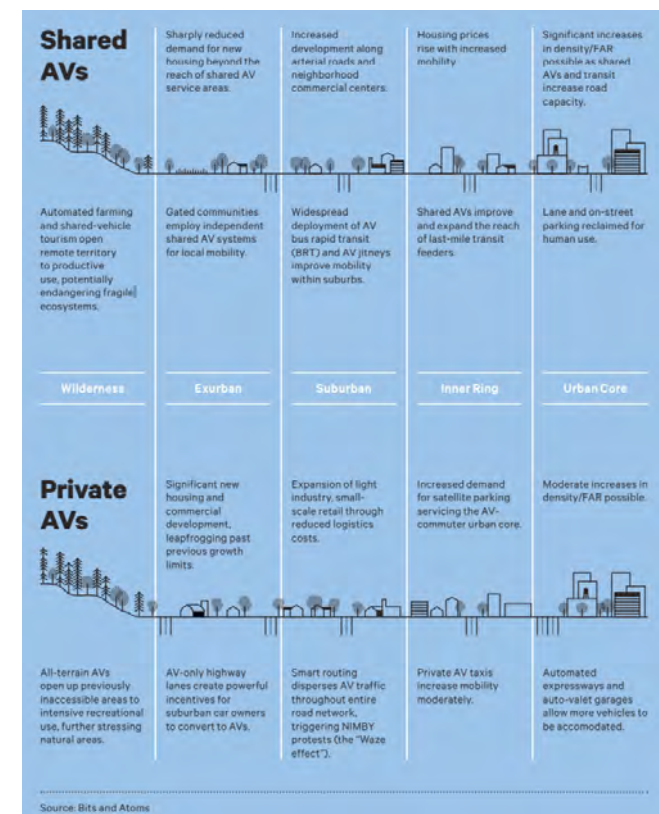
Shared AVs

Sharply reduced demand for new housing beyond the reach of shared AV service areas.

Increased development along arterial roads and neighborhood commercial centers.

Housing prices rise with increased mobility.

Significant increases in density/FAR possible as shared AVs and transit increase road capacity.

Automated farming and shared-vehicle tourism open remote territory to productive use, potentially endangering fragile ecosystems.

Gated communities employ independent shared AV systems for local mobility.

Widespread deployment of AV bus rapid transit (BRT) and AV jitneys improve mobility within suburbs.

Shared AVs improve and expand the reach of last-mile transit feeders.

Lane and on-street parking reclaimed for human use.

Wilderness

Exurban

Suburban

Inner Ring

Urban Core

Private AVs

Significant new housing and commercial development, leapfrogging past previous growth limits.

Expansion of light industry, small-scale retail through reduced logistics costs.

Increased demand for satellite parking servicing the AV-commuter urban core.

Moderate increases in density/FAR possible.

All-terrain AVs open up previously inaccessible areas to intensive recreational use, further stressing natural areas.

AV-only highway lanes create powerful incentives for suburban car owners to convert to AVs.

Smart routing disperses AV traffic throughout entire road network, triggering NIMBY protests (the "Waze effect").

Private AV taxis increase mobility moderately.

Automated expressways and auto-valet garages allow more vehicles to be accomodated.

Source: Bits and Atoms